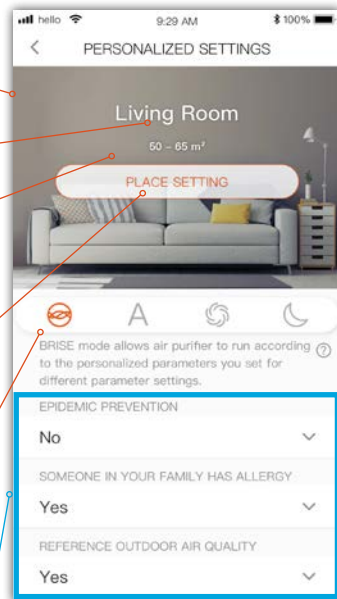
hello 9:29 AM 100%

PERSONALIZED SETTINGS

Living Room

50 – 65 m²

PLACE SETTING

A

BRISE mode allows air purifier to run according to the personalized parameters you set for different parameter settings.

EPIDEMIC PREVENTION

No

SOMEONE IN YOUR FAMILY HAS ALLERGY

Yes

REFERENCE OUTDOOR AIR QUALITY

Yes